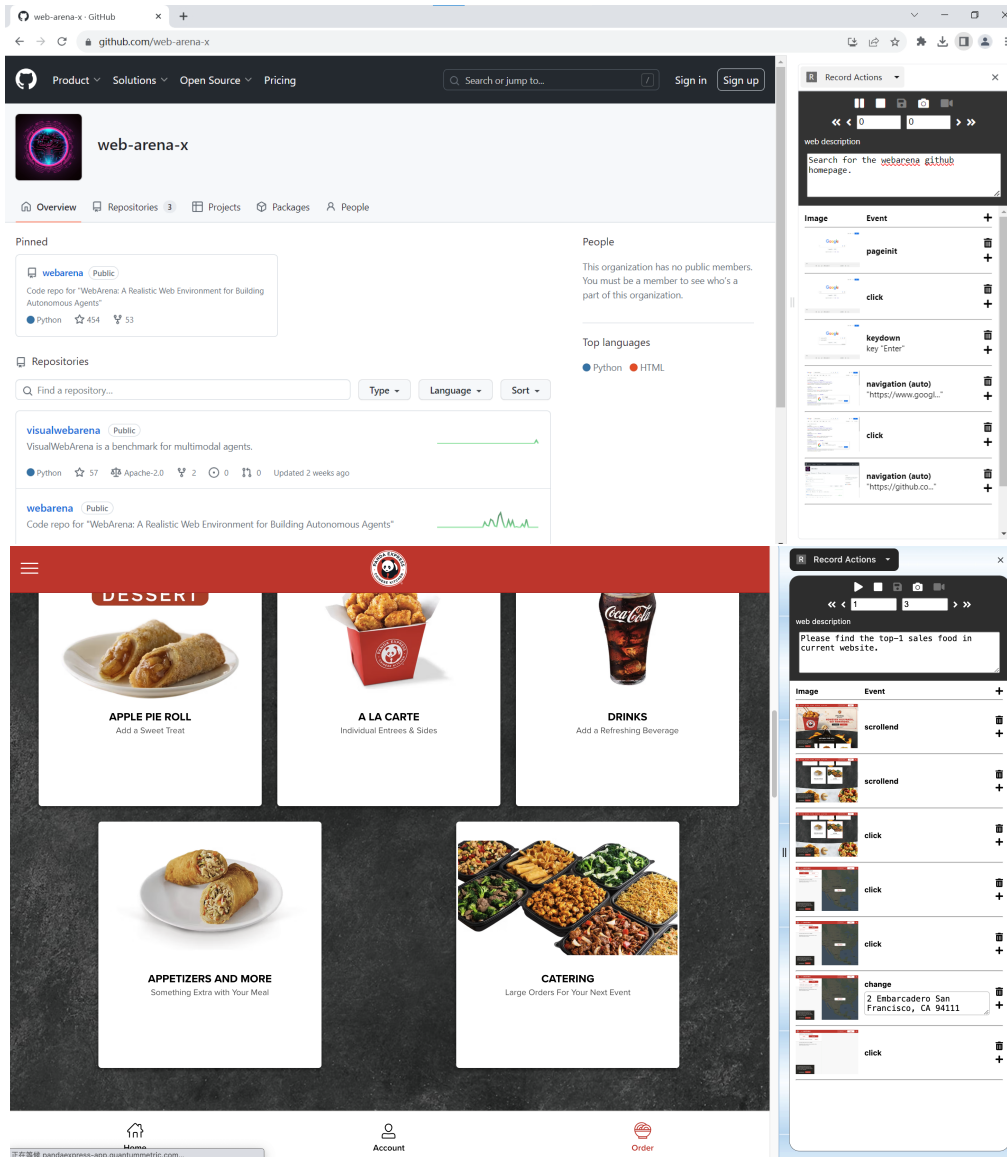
web-arena-x · GitHub
github.com/web-arena-x

Product Solutions Open Source Pricing
Search or jump to...
Sign in Sign up

web-arena-x

Overview Repositories 3 Projects Packages People

Pinned
webarena Public
Code repo for "WebArena: A Realistic Web Environment for Building Autonomous Agents"
Python 454 53

People
This organization has no public members. You must be a member to see who's a part of this organization.

Top languages
Python HTML

Repositories
Find a repository...
Type Language Sort

visualwebarena Public
VisualWebArena is a benchmark for multimodal agents.
Python 57 Apache-2.0 2 0 0 Updated 2 weeks ago

webarena Public
Code repo for "WebArena: A Realistic Web Environment for Building Autonomous Agents"

Record Actions
web description
Search for the webarena github homepage.
Image Event
pageinit
click
keydown
key "Enter"
navigation (auto)
"https://www.googl..."
click
navigation (auto)
"https://github.co..."

DESSERT
APPLE PIE ROLL
Add a Sweet Treat
A LA CARTE
Individual Entrees & Sides
DRINKS
Add a Refreshing Beverage
APPETIZERS AND MORE
Something Extra with Your Meal
CATERING
Large Orders For Your Next Event
Home
Account
Order

Record Actions
web description
Please find the top-1 sales food in current website.
Image Event
scrollend
scrollend
click
click
click
change
2 Embarcadero San Francisco, CA 94111
click